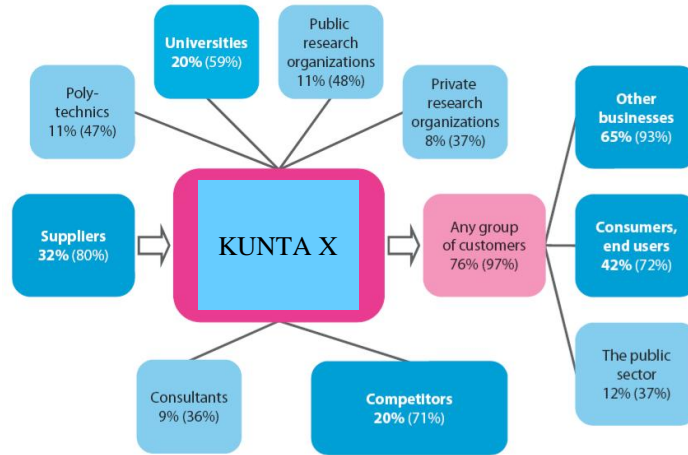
Poly-technics 11% (47%)

Universities 20% (59%)

Public research organizations 11% (48%)

Private research organizations 8% (37%)

Suppliers 32% (80%)

KUNTA X

Any group of customers 76% (97%)

Other businesses 65% (93%)

Consumers, end users 42% (72%)

The public sector 12% (37%)

Consultants 9% (36%)

Competitors 20% (71%)